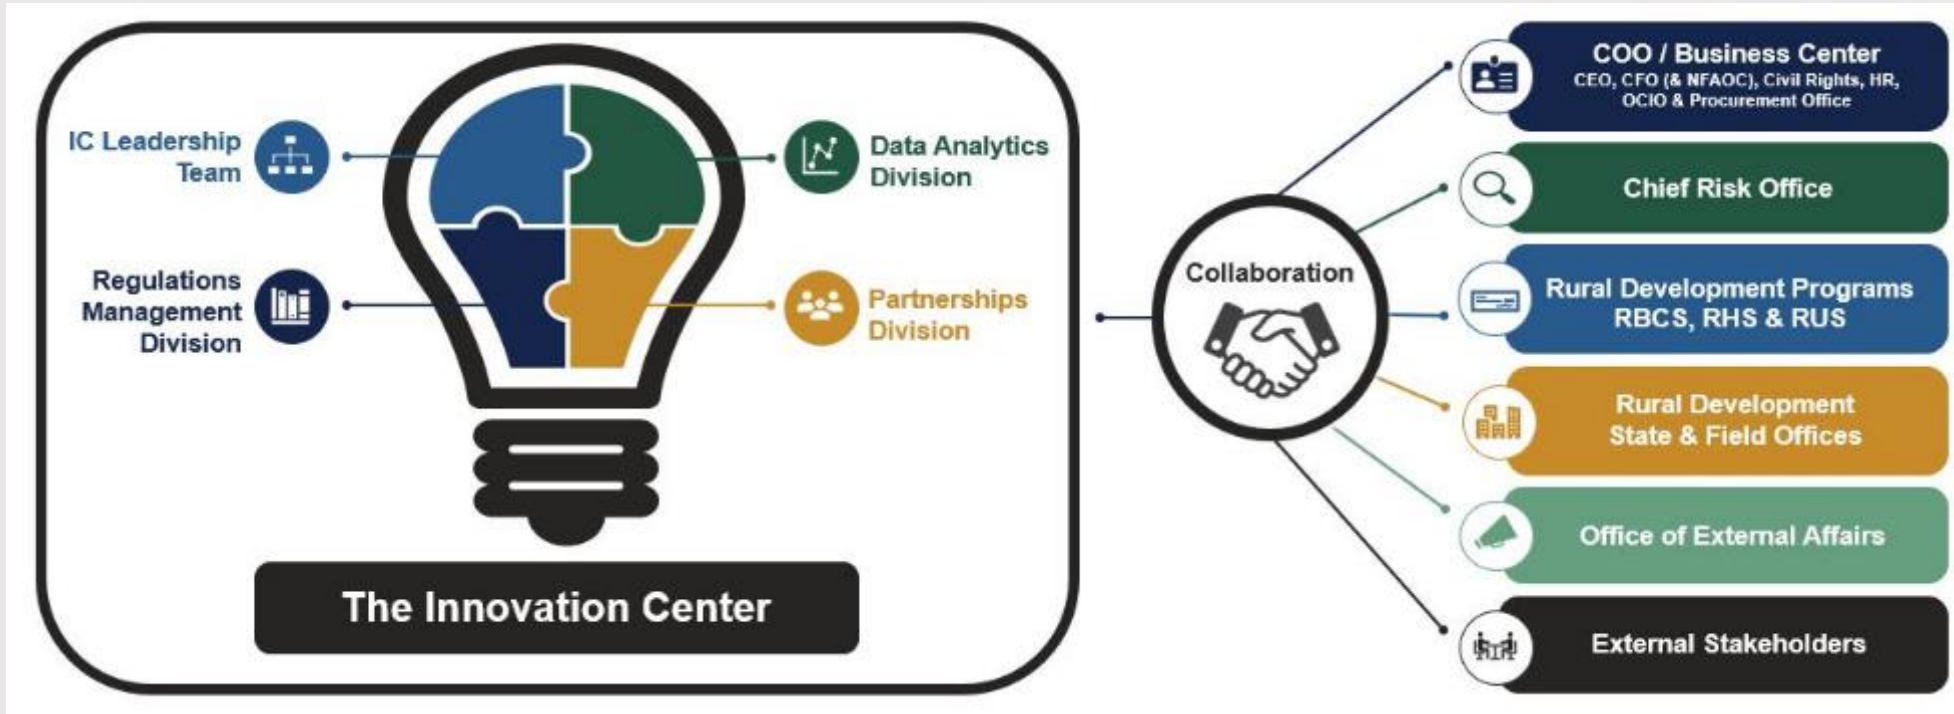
IC Leadership Team

Data Analytics Division

Regulations Management Division

Partnerships Division

The Innovation Center

Collaboration

COO / Business Center
CEO, CFO (& NFAOC), Civil Rights, HR, OCIO & Procurement Office

Chief Risk Office

Rural Development Programs
RBCS, RHS & RUS

Rural Development
State & Field Offices

Office of External Affairs

External Stakeholders